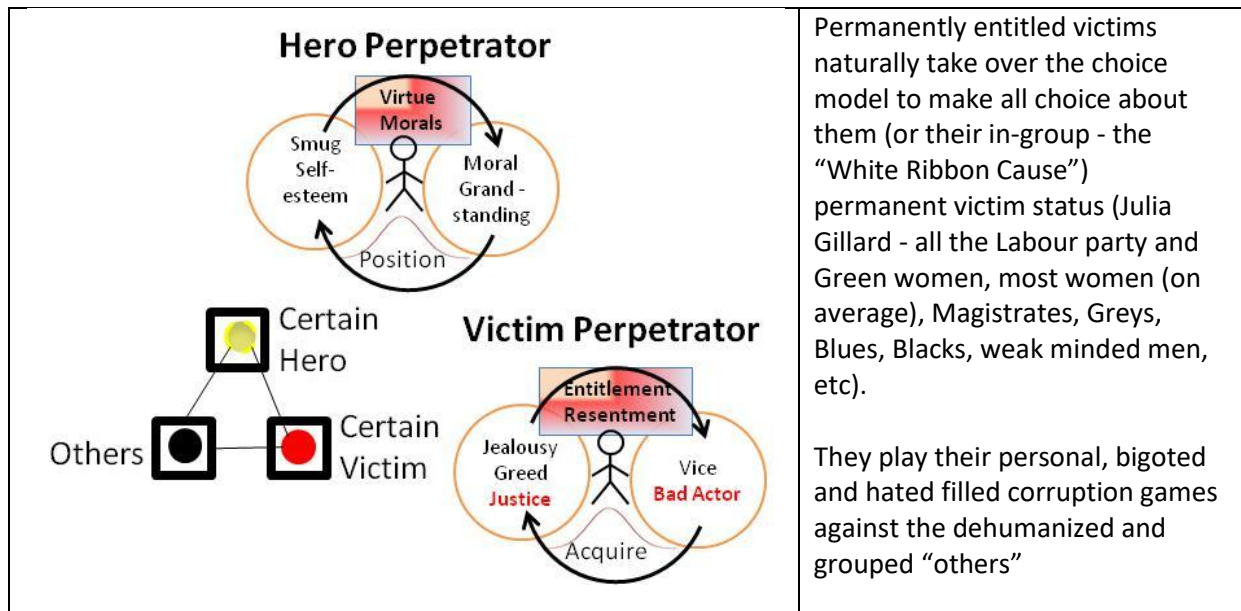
| Hero Perpetrator<br>Virtue Morals<br>Smug Self-esteem<br>Moral Grand-standing<br>Position<br>Certain Hero<br>Others<br>Certain Victim<br>Victim Perpetrator<br>Entitlement Resentment<br>Jealousy Greed Justice<br>Vice Bad Actor<br>Acquire | Permanently entitled victims naturally take over the choice model to make all choice about them (or their in-group - the "White Ribbon Cause") permanent victim status (Julia Gillard - all the Labour party and Green women, most women (on average), Magistrates, Greys, Blues, Blacks, weak minded men, etc).<br><br>They play their personal, bigoted and hated filled corruption games against the dehumanized and grouped "others" |
|---|---|